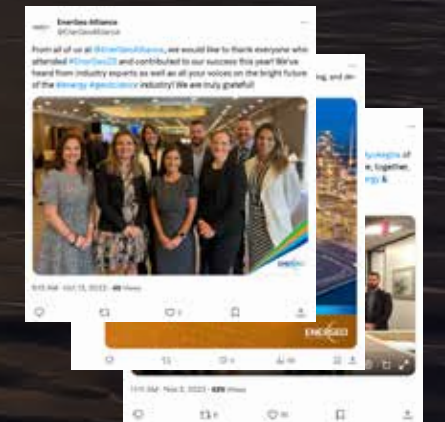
EnerGeo Alliance
@EnerGeoAlliance

From all of us at #EnerGeoAlliance, we would like to thank everyone who attended #EnerGeo23 and contributed to our success this year! We've heard from industry experts as well as all your voices on the bright future of the #energy #geoscience industry! We are truly grateful!

9:15 AM · Oct 13, 2023 · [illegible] Views

ng, and dr

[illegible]

ENERGEO

11:11 AM · Nov 3, 2023 · 629 Views